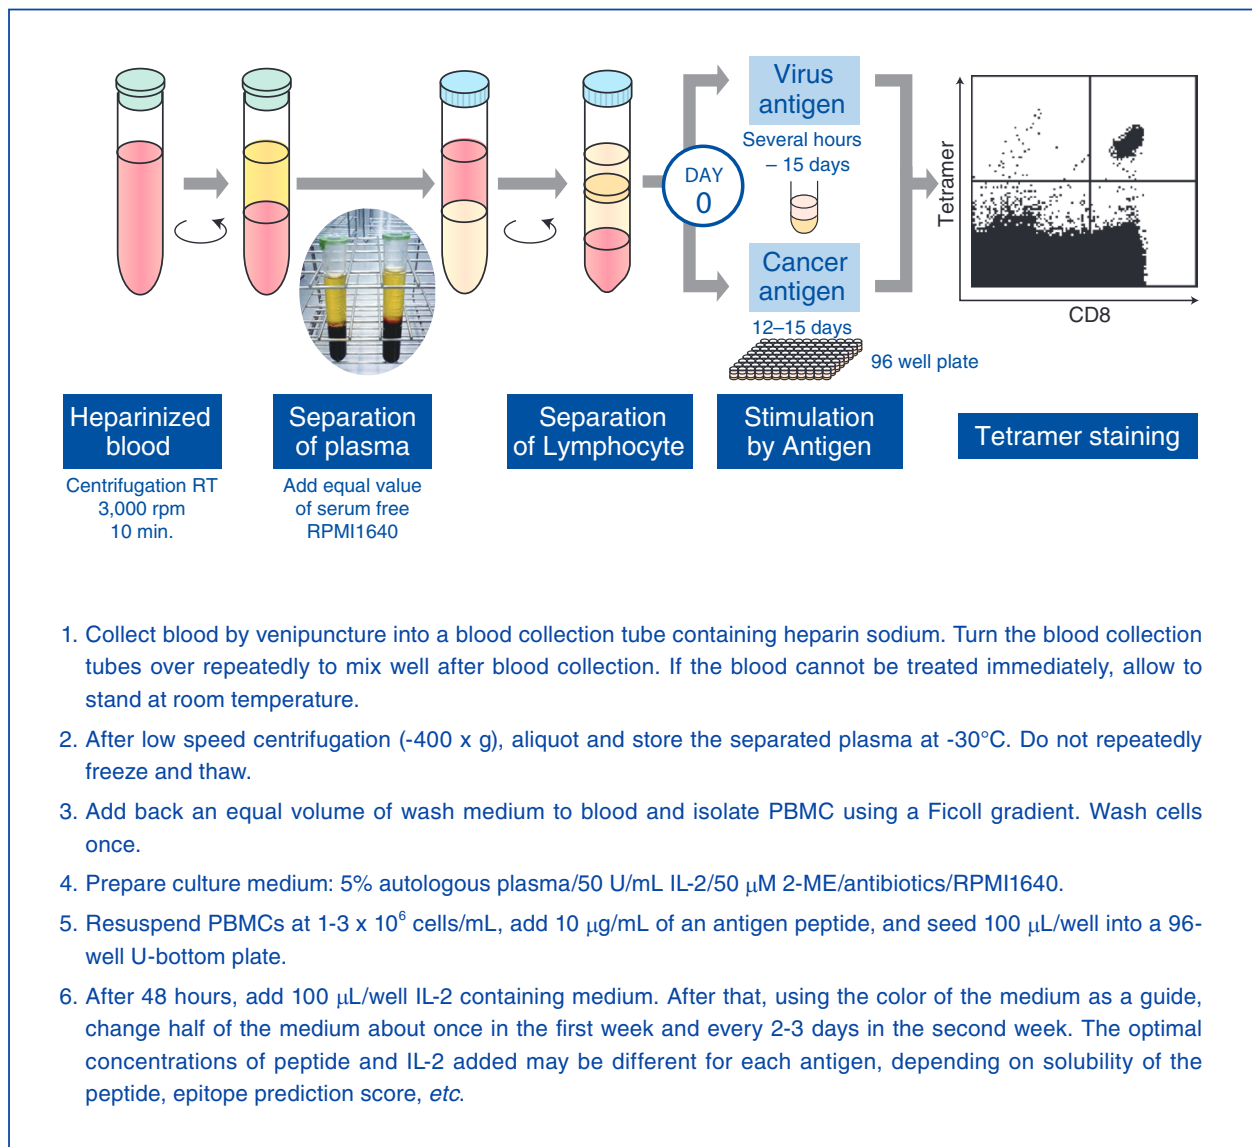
Virus antigen

Several hours – 15 days

DAY 0

Cancer antigen

12–15 days

96 well plate

Tetramer

CD8

Heparinized blood

Centrifugation RT 3,000 rpm 10 min.

Separation of plasma

Add equal value of serum free RPMI1640

Separation of Lymphocyte

Stimulation by Antigen

Tetramer staining

1. Collect blood by venipuncture into a blood collection tube containing heparin sodium. Turn the blood collection tubes over repeatedly to mix well after blood collection. If the blood cannot be treated immediately, allow to stand at room temperature.

2. After low speed centrifugation (-400 x g), aliquot and store the separated plasma at -30°C. Do not repeatedly freeze and thaw.

3. Add back an equal volume of wash medium to blood and isolate PBMC using a Ficoll gradient. Wash cells once.

4. Prepare culture medium: 5% autologous plasma/50 U/mL IL-2/50 $\mu$M 2-ME/antibiotics/RPMI1640.

5. Resuspend PBMCs at 1-3 x $10^6$ cells/mL, add 10 $\mu$g/mL of an antigen peptide, and seed 100 $\mu$L/well into a 96-well U-bottom plate.

6. After 48 hours, add 100 $\mu$L/well IL-2 containing medium. After that, using the color of the medium as a guide, change half of the medium about once in the first week and every 2-3 days in the second week. The optimal concentrations of peptide and IL-2 added may be different for each antigen, depending on solubility of the peptide, epitope prediction score, etc.